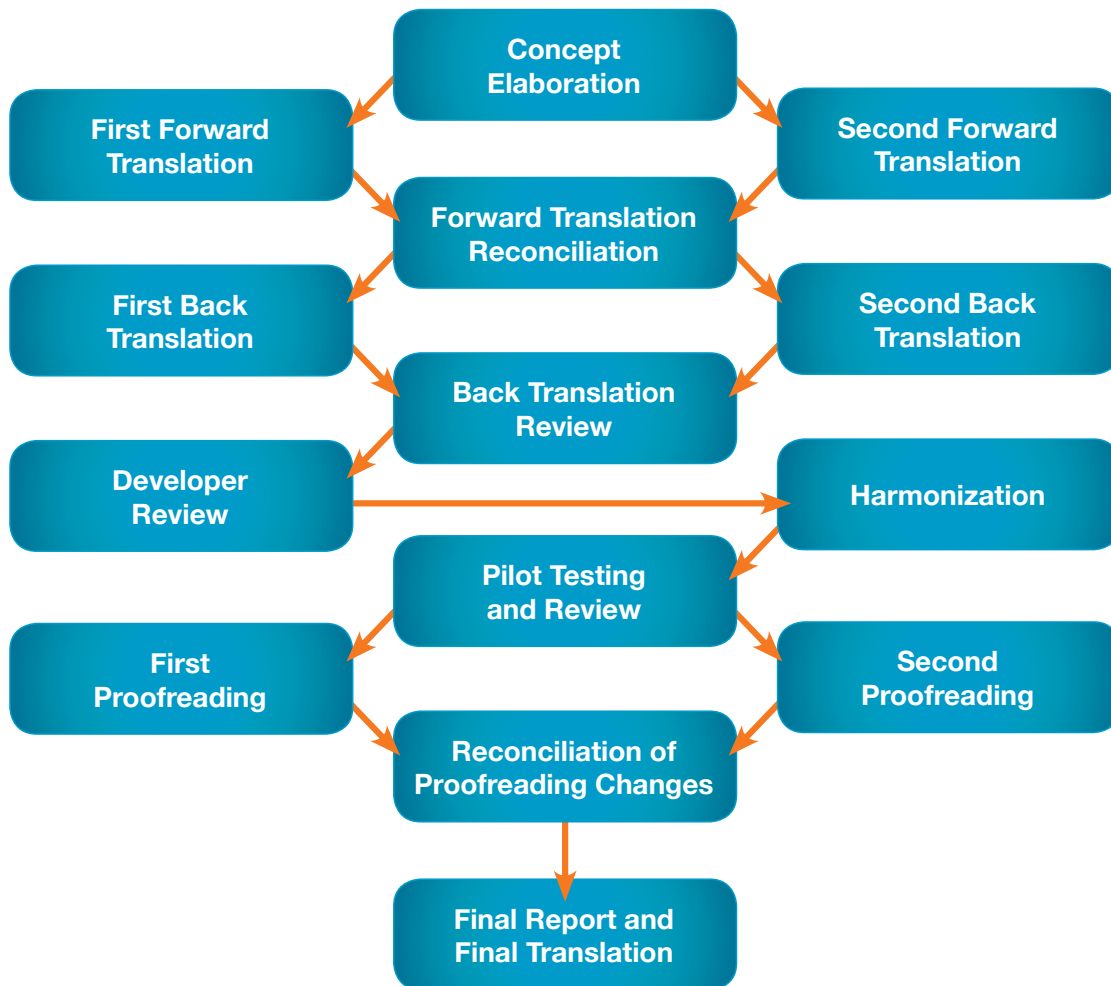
Concept Elaboration

First Forward Translation

Second Forward Translation

Forward Translation Reconciliation

First Back Translation

Second Back Translation

Back Translation Review

Developer Review

Harmonization

Pilot Testing and Review

First Proofreading

Second Proofreading

Reconciliation of Proofreading Changes

Final Report and Final Translation